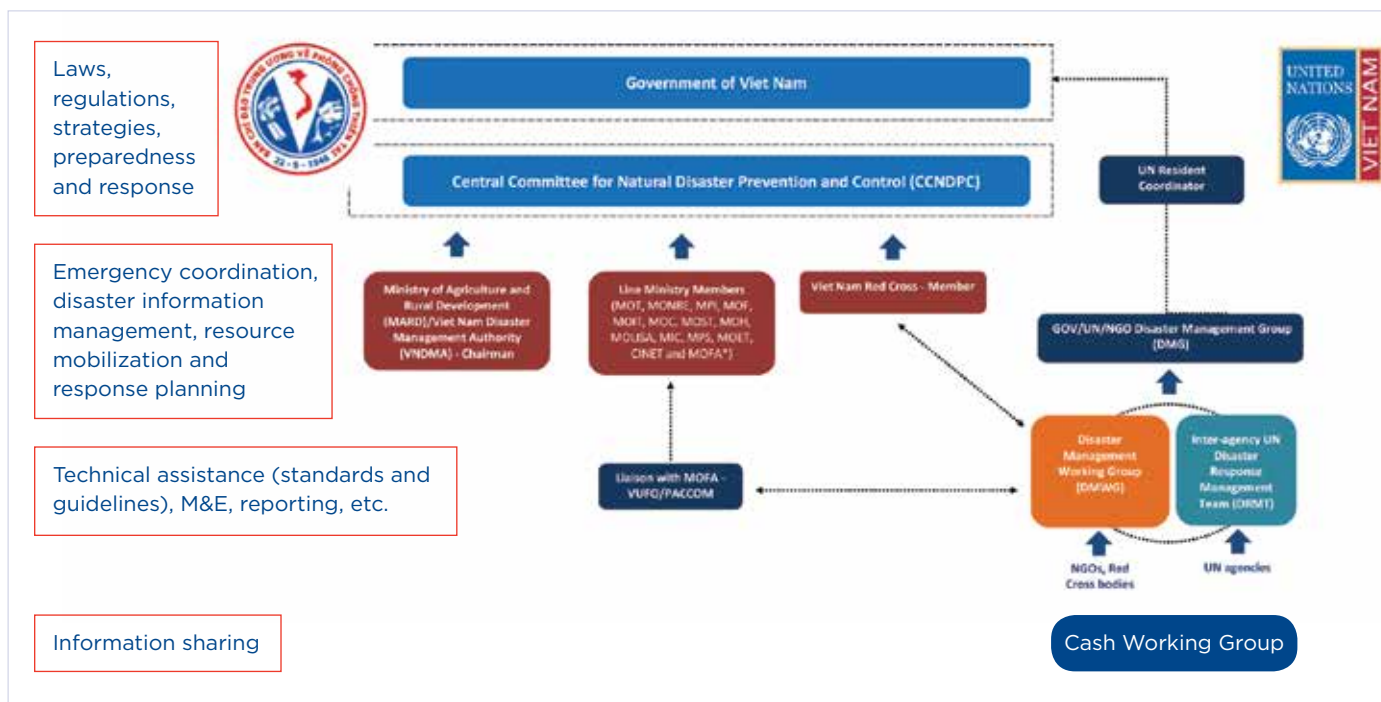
Laws, regulations, strategies, preparedness and response

Emergency coordination, disaster information management, resource mobilization and response planning

Technical assistance (standards and guidelines), M&E, reporting, etc.

Information sharing

BAN CHỈ ĐẠO TRUNG ƯƠNG VỀ PHÒNG CHỐNG THIÊN TAI 22-5-1946

Government of Viet Nam

Central Committee for Natural Disaster Prevention and Control (CCNDPC)

UNITED NATIONS VIET NAM

UN Resident Coordinator

Ministry of Agriculture and Rural Development (MARD)/Viet Nam Disaster Management Authority (VNDMA) - Chairman

Line Ministry Members (MOT, MONRE, MPI, MOF, MOIT, MOC, MOST, MOH, MOLISA, MIC, MPS, MOET, CINET and MOFA*)

Viet Nam Red Cross - Member

GOV/UN/NGO Disaster Management Group (DMG)

Liaison with MOFA - VUFO/PACCOM

Disaster Management Working Group (DMWG)

Inter-agency UN Disaster Response Management Team (DRMT)

NGOs, Red Cross bodies

UN agencies

Cash Working Group